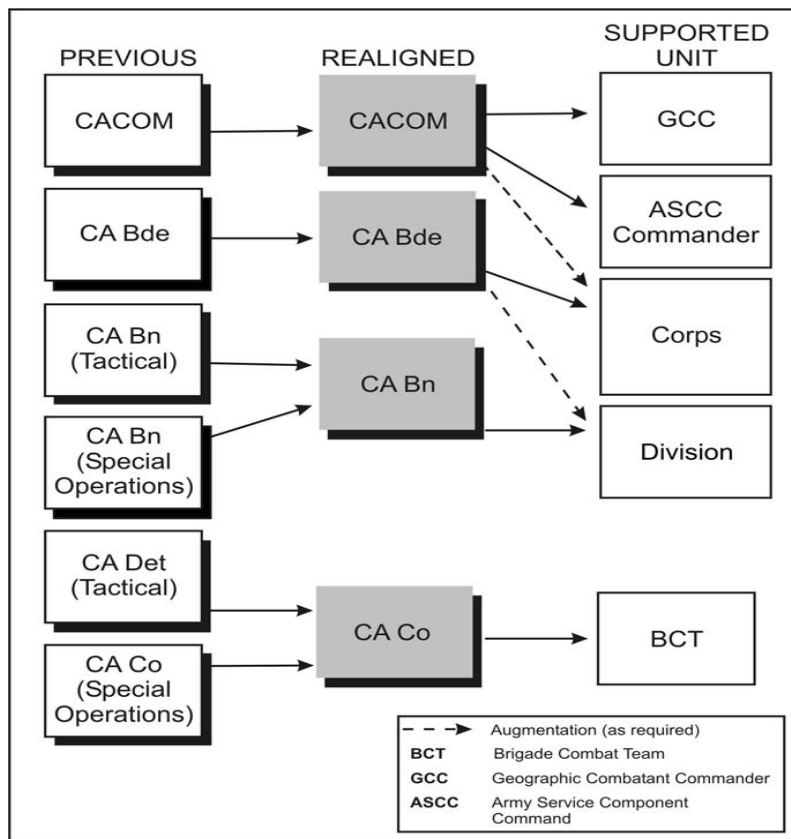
PREVIOUS

REALIGNED

SUPPORTED UNIT

CACOM

CACOM

GCC

CA Bde

CA Bde

ASCC Commander

CA Bn (Tactical)

CA Bn

Corps

CA Bn (Special Operations)

Division

CA Det (Tactical)

CA Co

BCT

CA Co (Special Operations)

Augmentation (as required)

| | |
|---|---|
| BCT | Brigade Combat Team |
| GCC | Geographic Combatant Commander |
| ASCC | Army Service Component Command |